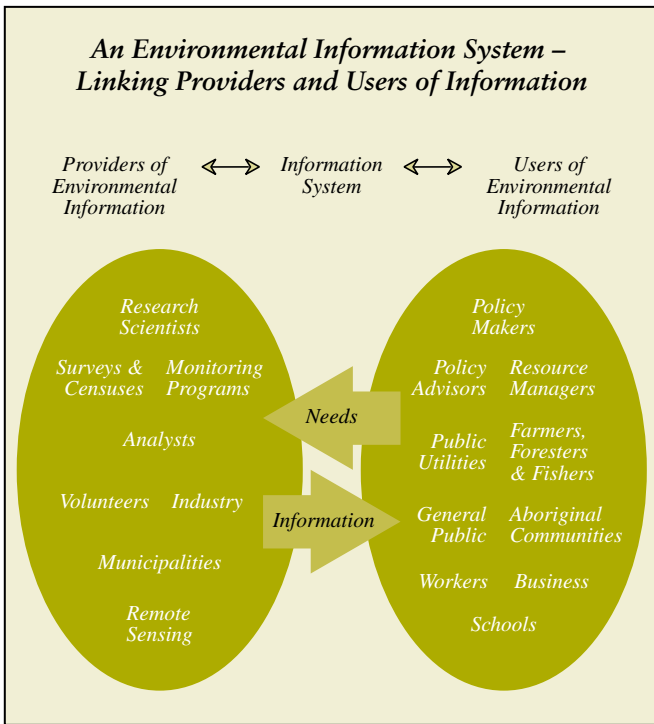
An Environmental Information System – Linking Providers and Users of Information

Providers of Environmental Information

Information System

Users of Environmental Information

Research Scientists

Surveys & Censuses

Monitoring Programs

Analysts

Volunteers

Industry

Municipalities

Remote Sensing

Needs

Information

Policy Makers

Policy Advisors

Resource Managers

Public Utilities

Farmers, Foresters & Fishers

General Public

Aboriginal Communities

Workers

Business

Schools